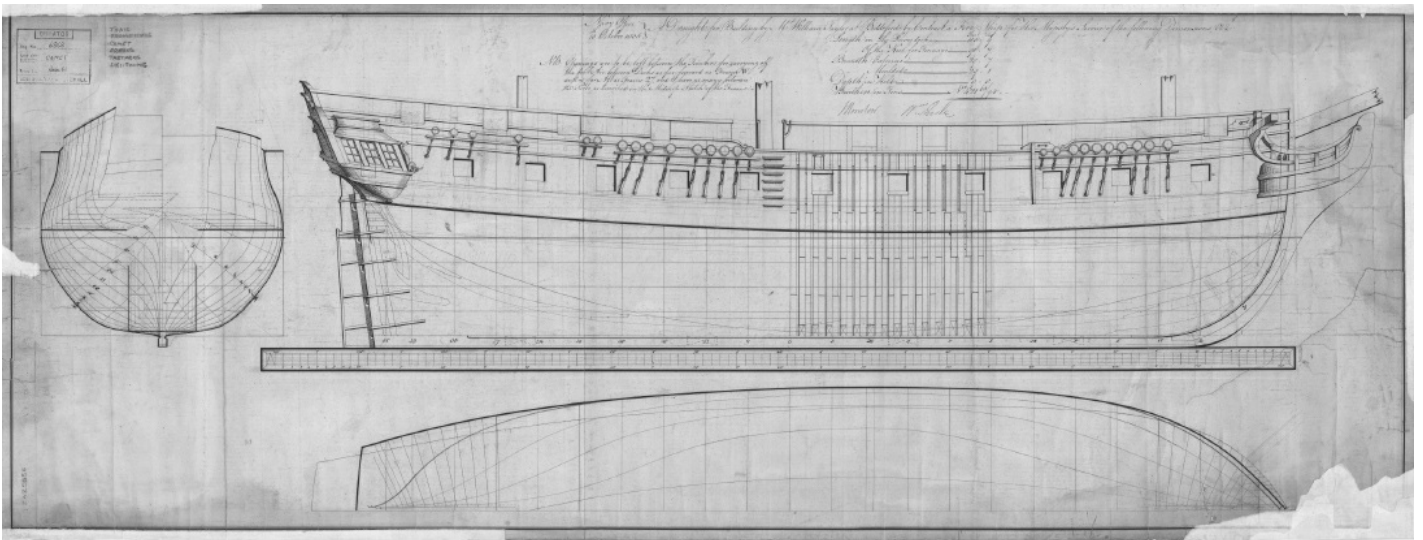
Navy Office
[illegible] October 1803

A Draught for Building by Mr Wall and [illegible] at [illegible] by Contract a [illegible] Sloop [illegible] Majesty's Service of the following Dimensions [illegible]

Length on the Range of the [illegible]
Of the Keel for Tonnage
Breadth Extreme
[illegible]
Depth in Hold
Burthen in Tons

NB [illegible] the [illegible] for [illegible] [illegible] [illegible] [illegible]

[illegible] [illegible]

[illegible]
No. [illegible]
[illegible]
COMET

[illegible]
COMET
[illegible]
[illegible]
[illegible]